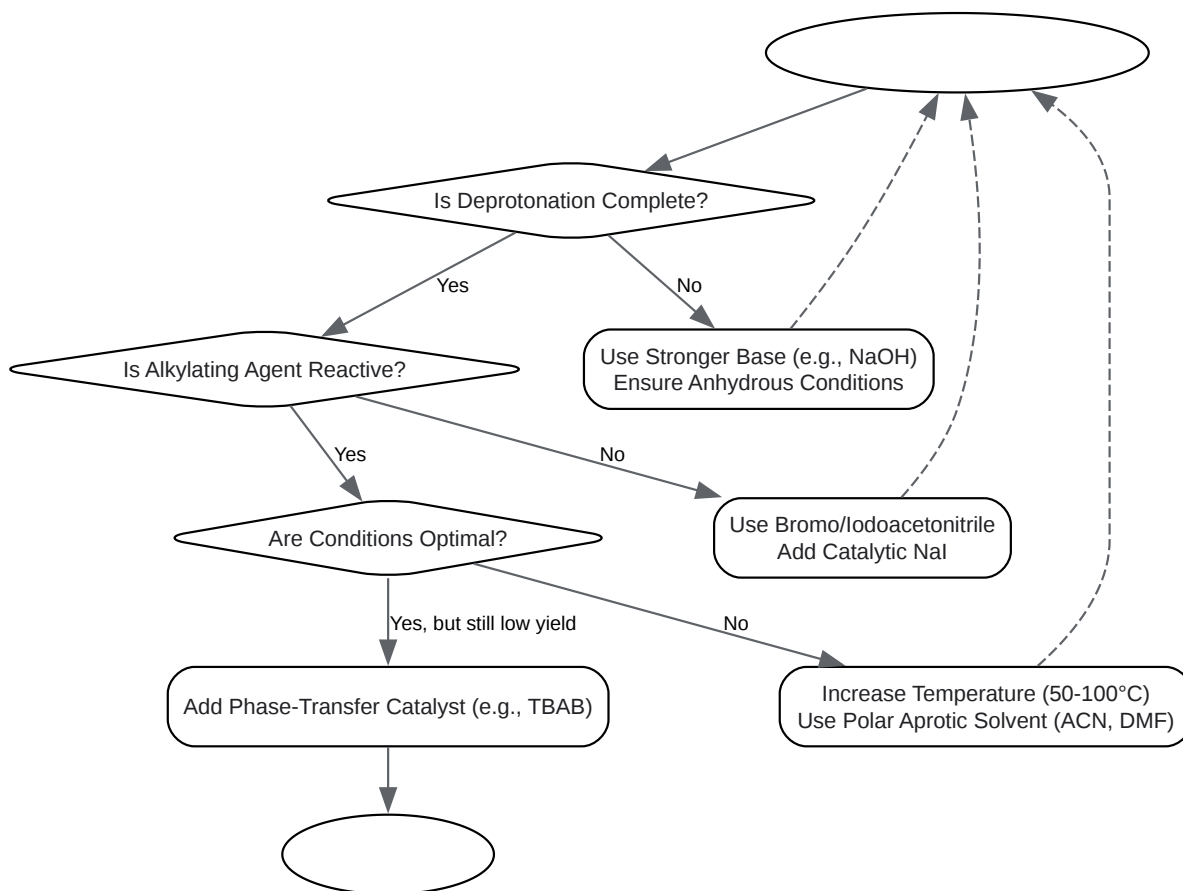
Is Deprotonation Complete?

Yes

No

Use Stronger Base (e.g., NaOH)
Ensure Anhydrous Conditions

Is Alkylating Agent Reactive?

Yes

No

Use Bromo/Iodoacetonitrile
Add Catalytic NaI

Are Conditions Optimal?

Yes, but still low yield

No

Add Phase-Transfer Catalyst (e.g., TBAB)

Increase Temperature (50-100°C)
Use Polar Aprotic Solvent (ACN, DMF)